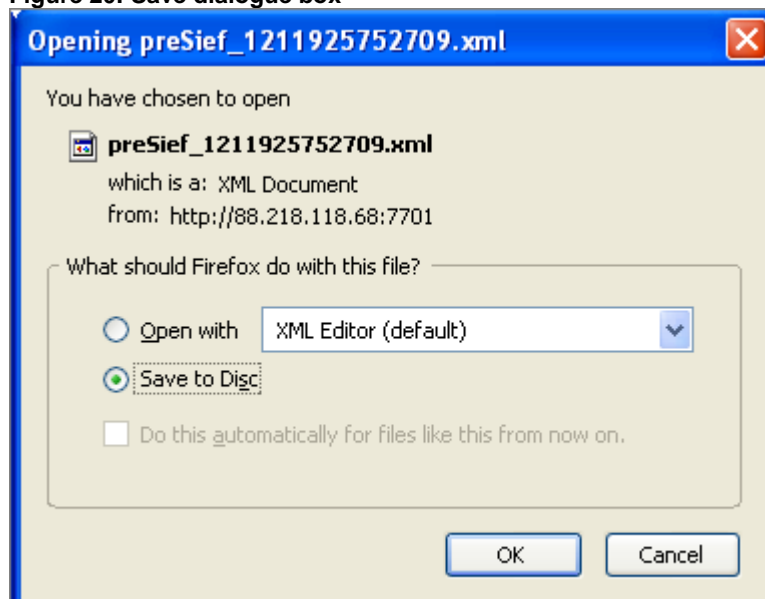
Figure 20: Save dialogue box

Opening preSief_1211925752709.xml

You have chosen to open

preSief_1211925752709.xml

which is a: XML Document

from: http://88.218.118.68:7701

What should Firefox do with this file?

Open with

XML Editor (default)

Save to Disc

Do this automatically for files like this from now on.

OK

Cancel